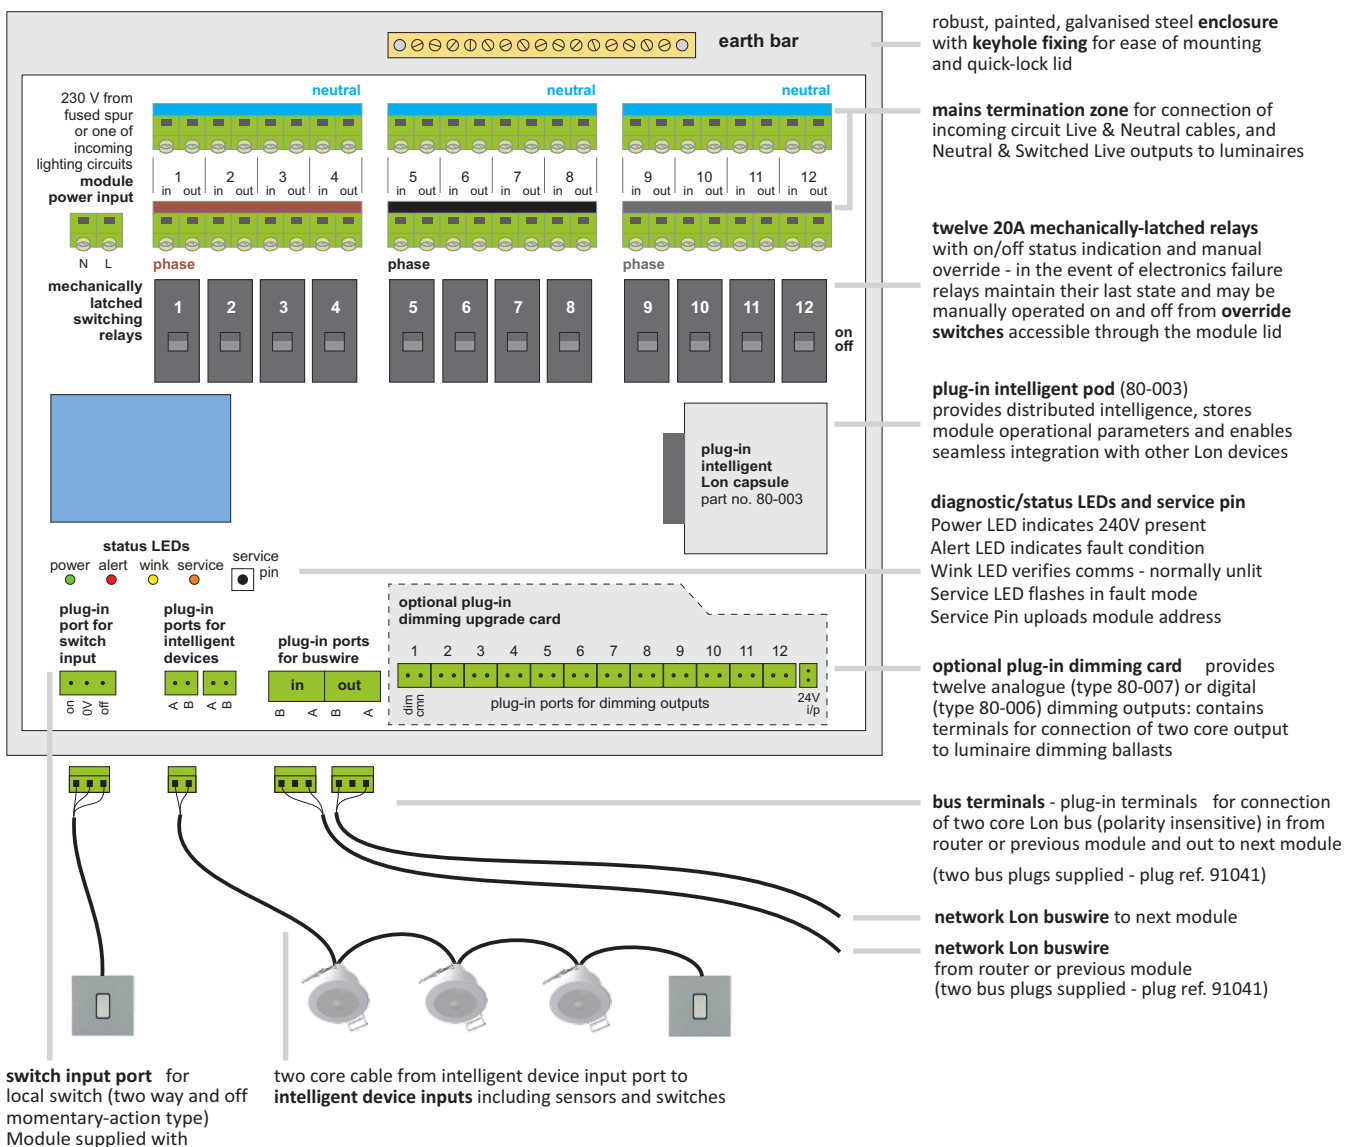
earth bar

neutral

neutral

neutral

230 V from fused spur or one of incoming lighting circuits
module power input

1 in out
2 in out
3 in out
4 in out
5 in out
6 in out
7 in out
8 in out
9 in out
10 in out
11 in out
12 in out

N L

phase

phase

phase

mechanically latched switching relays

1 2 3 4 5 6 7 8 9 10 11 12

on
off

plug-in intelligent Lon capsule
part no. 80-003

status LEDs
power alert wink service
service pin

plug-in port for switch input
on 0V off

plug-in ports for intelligent devices
A B A B

plug-in ports for buswire
in out
B A B A

optional plug-in dimming upgrade card
1 2 3 4 5 6 7 8 9 10 11 12
dim cmn
plug-in ports for dimming outputs
24V i/p

robust, painted, galvanised steel **enclosure** with **keyhole fixing** for ease of mounting and quick-lock lid

**mains termination zone** for connection of incoming circuit Live & Neutral cables, and Neutral & Switched Live outputs to luminaires

**twelve 20A mechanically-latched relays** with on/off status indication and manual override - in the event of electronics failure relays maintain their last state and may be manually operated on and off from **override switches** accessible through the module lid

**plug-in intelligent pod** (80-003)
provides distributed intelligence, stores module operational parameters and enables seamless integration with other Lon devices

**diagnostic/status LEDs and service pin**
Power LED indicates 240V present
Alert LED indicates fault condition
Wink LED verifies comms - normally unlit
Service LED flashes in fault mode
Service Pin uploads module address

**optional plug-in dimming card** provides twelve analogue (type 80-007) or digital (type 80-006) dimming outputs: contains terminals for connection of two core output to luminaire dimming ballasts

**bus terminals** - plug-in terminals for connection of two core Lon bus (polarity insensitive) in from router or previous module and out to next module

(two bus plugs supplied - plug ref. 91041)

**network Lon buswire** to next module

**network Lon buswire**
from router or previous module
(two bus plugs supplied - plug ref. 91041)

**switch input port** for local switch (two way and off momentary-action type)
Module supplied with

two core cable from intelligent device input port to **intelligent device inputs** including sensors and switches